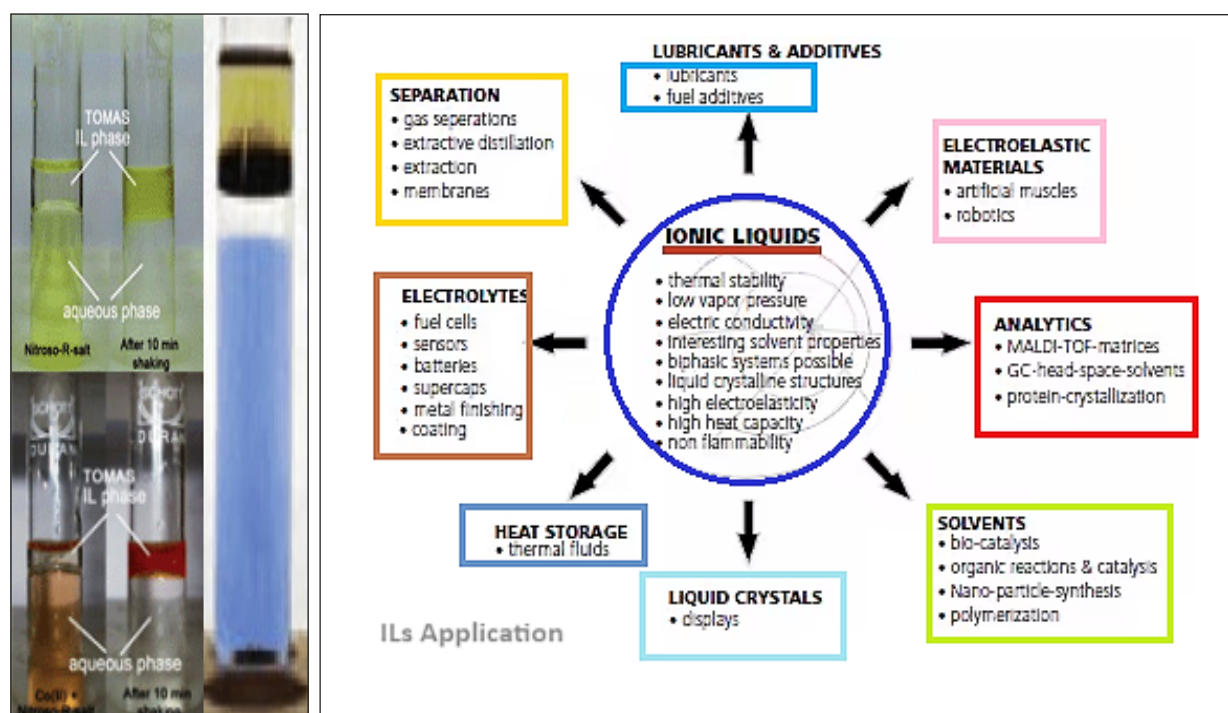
TOMAS IL phase

aqueous phase

Nitroso-R-salt

After 10 min shaking

TOMAS IL phase

aqueous phase

Co(II) Nitroso-R-salt

After 10 min shaking

LUBRICANTS & ADDITIVES
• lubricants
• fuel additives

SEPARATION
• gas seperations
• extractive distillation
• extraction
• membranes

ELECTROELASTIC MATERIALS
• artificial muscles
• robotics

IONIC LIQUIDS
• thermal stability
• low vapor pressure
• electric conductivity
• interesting solvent properties
• biphasic systems possible
• liquid crystalline structures
• high electroelasticity
• high heat capacity
• non flammability

ELECTROLYTES
• fuel cells
• sensors
• batteries
• supercaps
• metal finishing
• coating

ANALYTICS
• MALDI-TOF-matrices
• GC-head-space-solvents
• protein-crystallization

HEAT STORAGE
• thermal fluids

LIQUID CRYSTALS
• displays

SOLVENTS
• bio-catalysis
• organic reactions & catalysis
• Nano-particle-synthesis
• polymerization

ILs Application